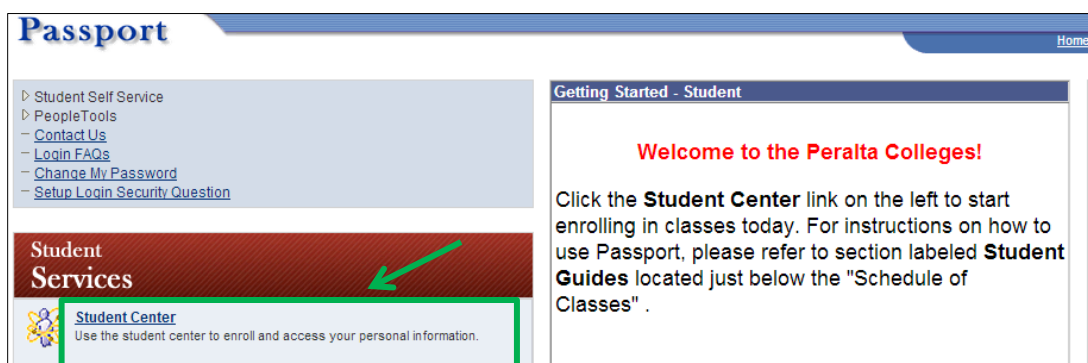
Passport

Home

Student Self Service
PeopleTools
Contact Us
Login FAQs
Change My Password
Setup Login Security Question

Student
Services

Student Center
Use the student center to enroll and access your personal information.

Getting Started - Student

Welcome to the Peralta Colleges!

Click the **Student Center** link on the left to start enrolling in classes today. For instructions on how to use Passport, please refer to section labeled **Student Guides** located just below the "Schedule of Classes" .